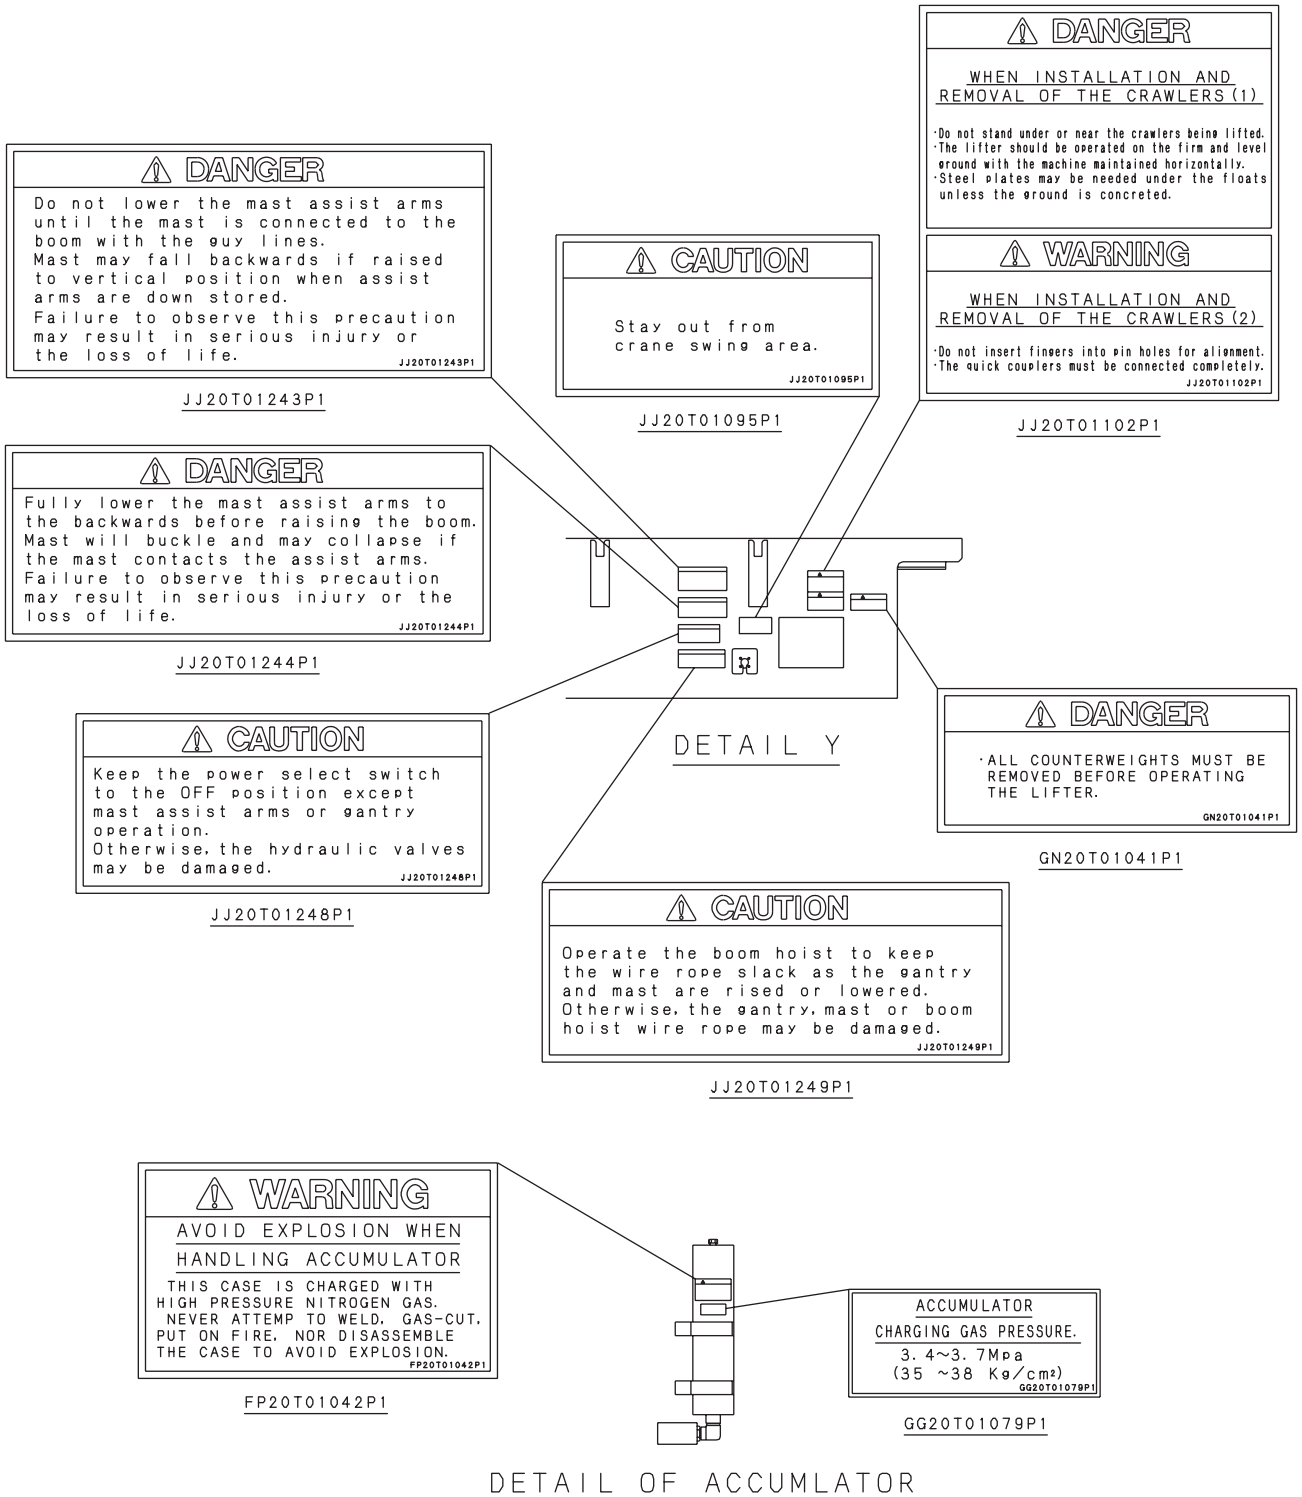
DANGER

WHEN INSTALLATION AND REMOVAL OF THE CRAWLERS(1)

·Do not stand under or near the crawlers being lifted.
·The lifter should be operated on the firm and level ground with the machine maintained horizontally.
·Steel plates may be needed under the floats unless the ground is concreted.

WARNING

WHEN INSTALLATION AND REMOVAL OF THE CRAWLERS(2)

·Do not insert fingers into pin holes for alignment.
·The quick couplers must be connected completely.
JJ20T01102P1

JJ20T01102P1

DANGER

Do not lower the mast assist arms until the mast is connected to the boom with the guy lines.
Mast may fall backwards if raised to vertical position when assist arms are down stored.
Failure to observe this precaution may result in serious injury or the loss of life.
JJ20T01243P1

JJ20T01243P1

CAUTION

Stay out from crane swing area.
JJ20T01095P1

JJ20T01095P1

DANGER

Fully lower the mast assist arms to the backwards before raising the boom.
Mast will buckle and may collapse if the mast contacts the assist arms.
Failure to observe this precaution may result in serious injury or the loss of life.
JJ20T01244P1

JJ20T01244P1

DETAIL Y

DANGER

·ALL COUNTERWEIGHTS MUST BE REMOVED BEFORE OPERATING THE LIFTER.
GN20T01041P1

GN20T01041P1

CAUTION

Keep the power select switch to the OFF position except mast assist arms or gantry operation.
Otherwise, the hydraulic valves may be damaged.
JJ20T01248P1

JJ20T01248P1

CAUTION

Operate the boom hoist to keep the wire rope slack as the gantry and mast are rised or lowered.
Otherwise, the gantry, mast or boom hoist wire rope may be damaged.
JJ20T01249P1

JJ20T01249P1

WARNING

AVOID EXPLOSION WHEN HANDLING ACCUMULATOR

THIS CASE IS CHARGED WITH HIGH PRESSURE NITROGEN GAS.
NEVER ATTEMP TO WELD, GAS-CUT, PUT ON FIRE, NOR DISASSEMBLE THE CASE TO AVOID EXPLOSION.
FP20T01042P1

FP20T01042P1

ACCUMULATOR
CHARGING GAS PRESSURE.
3.4~3.7Mpa
(35 ~38 Kg/cm$^2$)
GG20T01079P1

GG20T01079P1

DETAIL OF ACCUMLATOR